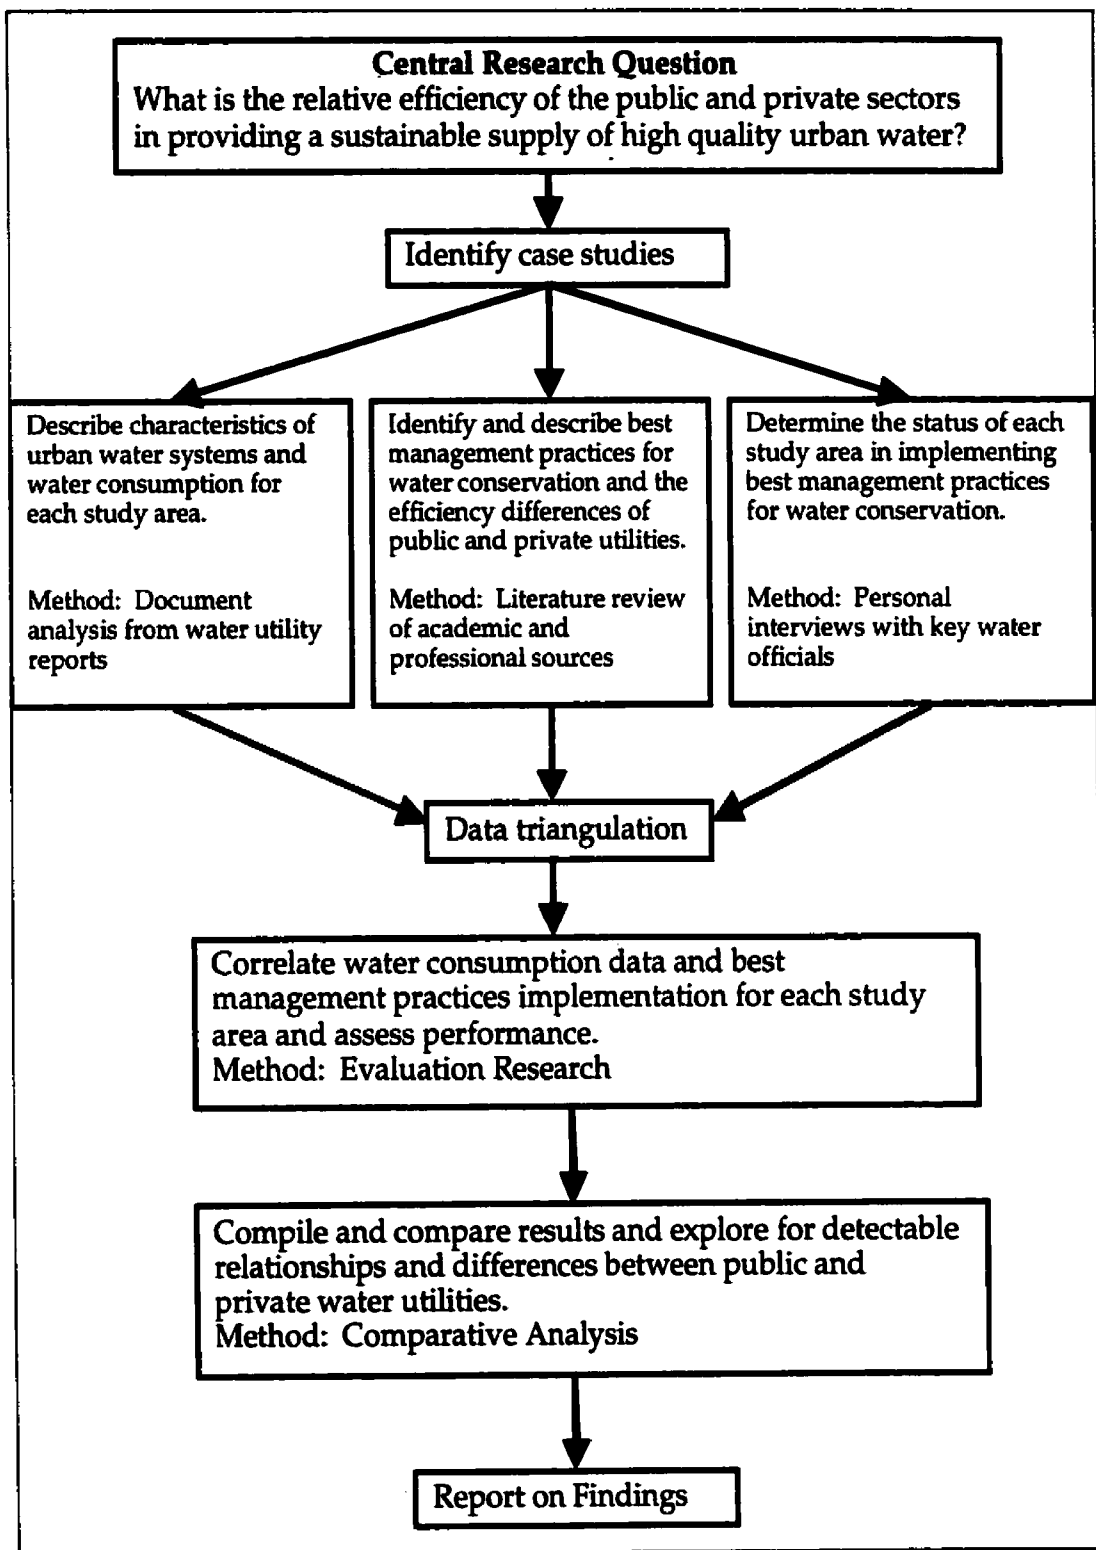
Central Research Question
What is the relative efficiency of the public and private sectors in providing a sustainable supply of high quality urban water?

Identify case studies

Describe characteristics of urban water systems and water consumption for each study area.

Method: Document analysis from water utility reports

Identify and describe best management practices for water conservation and the efficiency differences of public and private utilities.

Method: Literature review of academic and professional sources

Determine the status of each study area in implementing best management practices for water conservation.

Method: Personal interviews with key water officials

Data triangulation

Correlate water consumption data and best management practices implementation for each study area and assess performance.
Method: Evaluation Research

Compile and compare results and explore for detectable relationships and differences between public and private water utilities.
Method: Comparative Analysis

Report on Findings